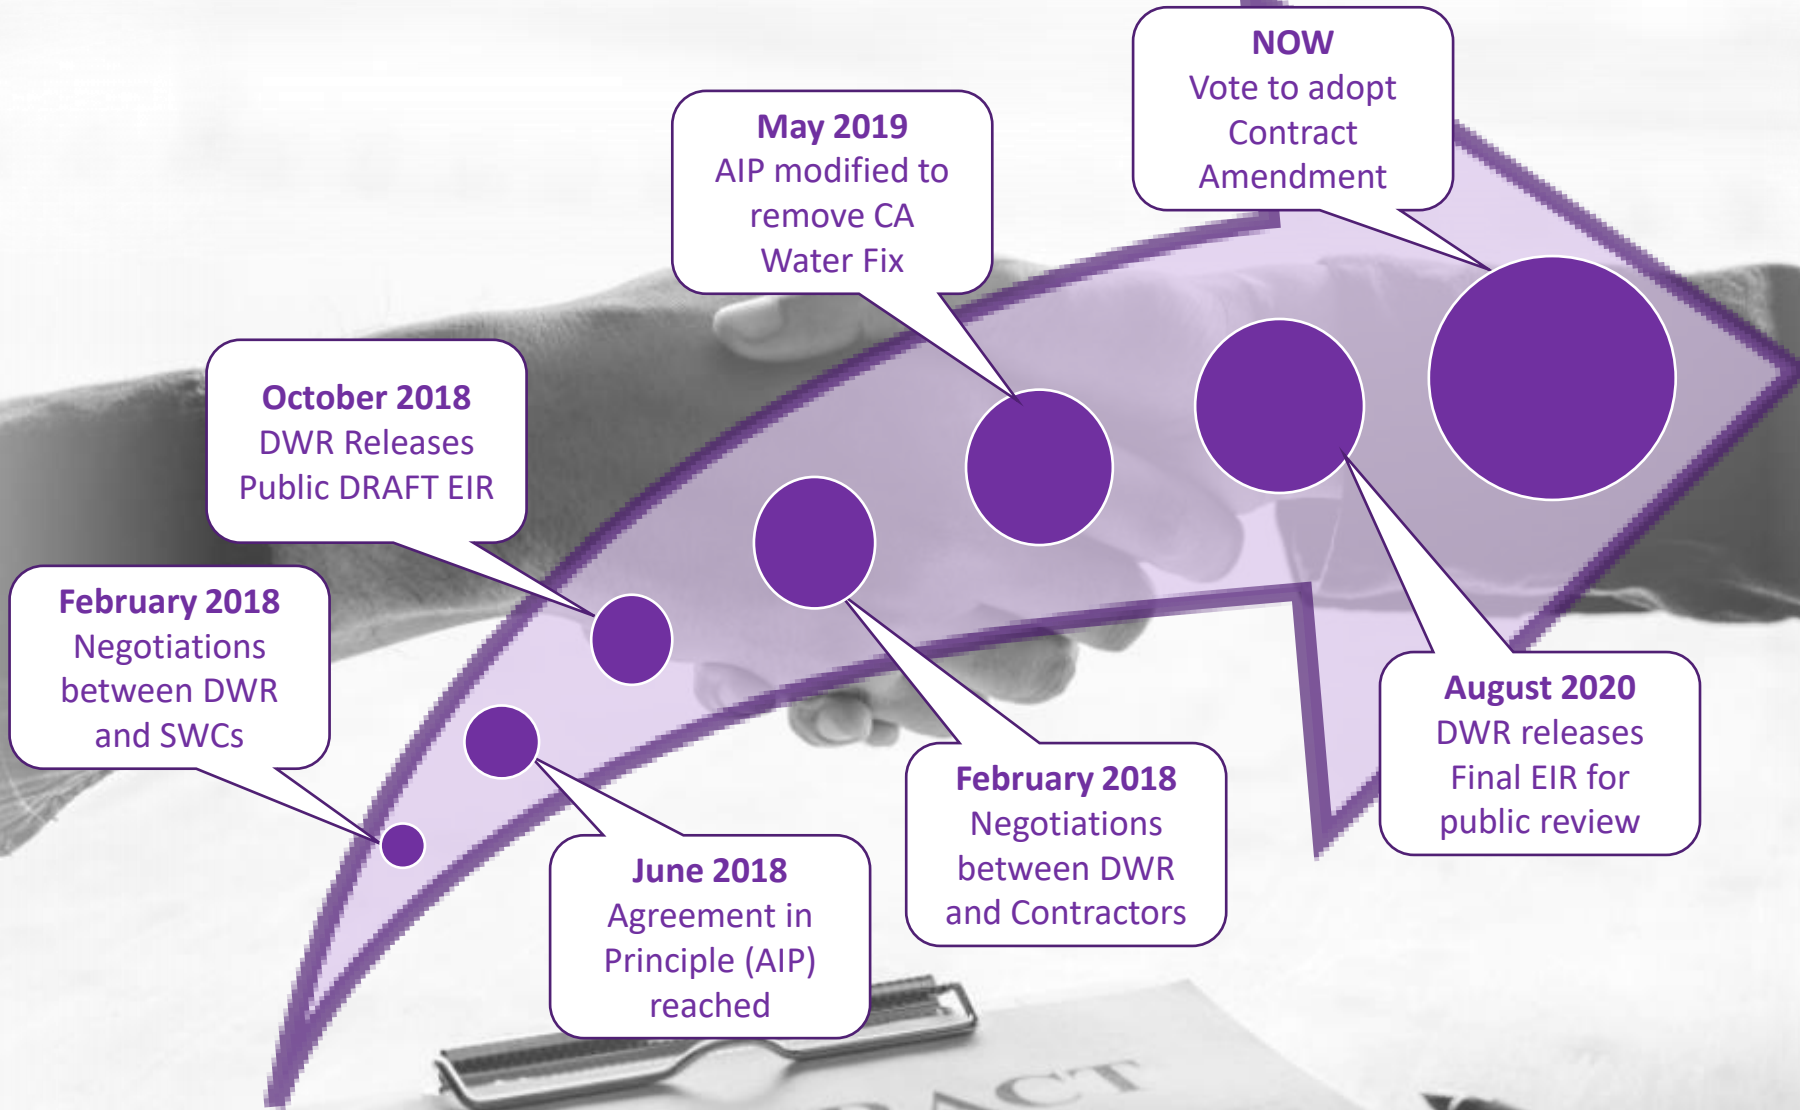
February 2018
Negotiations between DWR and SWCs

June 2018
Agreement in Principle (AIP) reached

October 2018
DWR Releases Public DRAFT EIR

February 2018
Negotiations between DWR and Contractors

May 2019
AIP modified to remove CA Water Fix

August 2020
DWR releases Final EIR for public review

NOW
Vote to adopt Contract Amendment

ACT